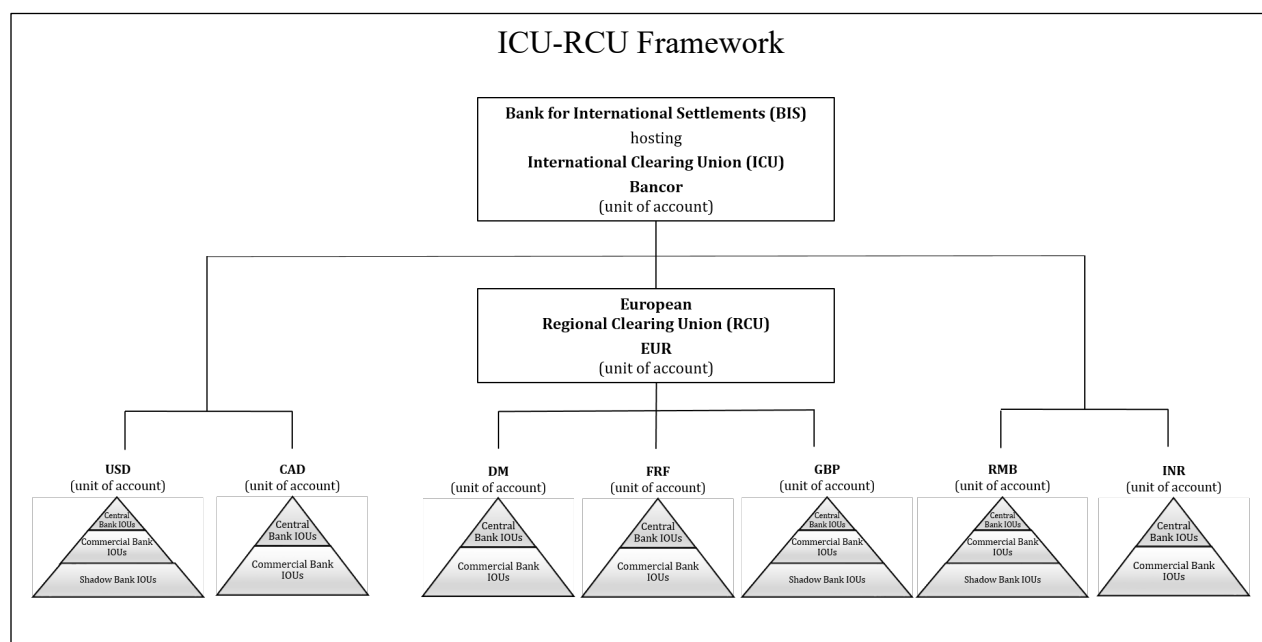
ICU-RCU Framework

**Bank for International Settlements (BIS)**
hosting
**International Clearing Union (ICU)**
**Bancor**
(unit of account)

**European**
**Regional Clearing Union (RCU)**
**EUR**
(unit of account)

**USD**
(unit of account)
Central Bank IOUs
Commercial Bank IOUs
Shadow Bank IOUs

**CAD**
(unit of account)
Central Bank IOUs
Commercial Bank IOUs

**DM**
(unit of account)
Central Bank IOUs
Commercial Bank IOUs

**FRF**
(unit of account)
Central Bank IOUs
Commercial Bank IOUs

**GBP**
(unit of account)
Central Bank IOUs
Commercial Bank IOUs
Shadow Bank IOUs

**RMB**
(unit of account)
Central Bank IOUs
Commercial Bank IOUs
Shadow Bank IOUs

**INR**
(unit of account)
Central Bank IOUs
Commercial Bank IOUs